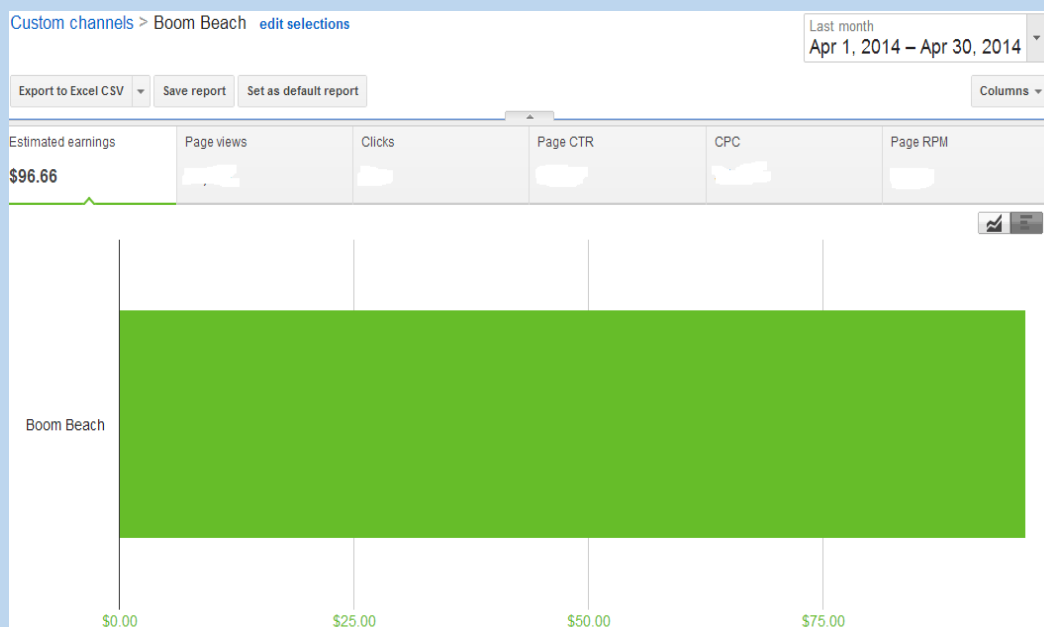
Custom channels > Boom Beach edit selections

Last month
Apr 1, 2014 – Apr 30, 2014

Export to Excel CSV
Save report
Set as default report
Columns

Estimated earnings
$96.66

Page views
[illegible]

Clicks
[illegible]

Page CTR
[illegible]

CPC
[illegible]

Page RPM
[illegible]

Boom Beach

$0.00
$25.00
$50.00
$75.00